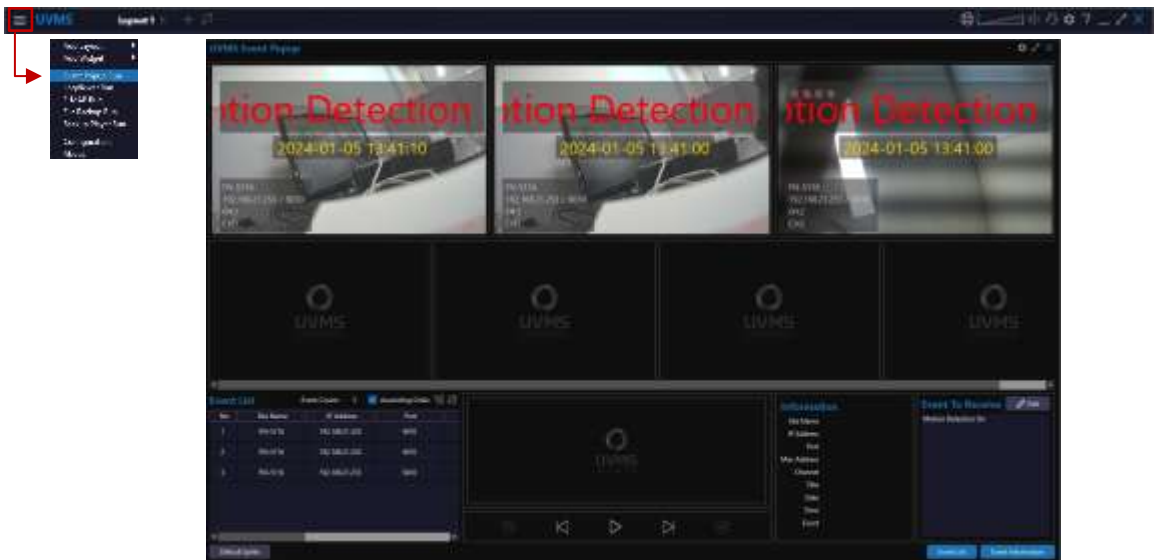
UVMS Layout 1

UVMS Event Popup

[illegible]
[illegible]
Event Popup View
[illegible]
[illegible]
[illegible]
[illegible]
Configuration
About

otion Detection
2024-01-05 13:41:10

otion Detection
2024-01-05 13:41:00

otion Detection
2024-01-05 13:41:00

UVMS
UVMS
UVMS
UVMS

Event List
Ascending Order

| No. | Dev Name | IP Address | Port |
|---|---|---|---|
| 1 | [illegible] | 192.168.0.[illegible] | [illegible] |
| 2 | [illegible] | 192.168.0.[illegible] | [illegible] |
| 3 | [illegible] | 192.168.0.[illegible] | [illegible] |

UVMS

Information
Dev Name
IP Address
Port
Mac Address
Channel
Title
Date
Time
Event

Event To Receive
Edit
Motion Detection On

Default Sort
Event List
Event Information